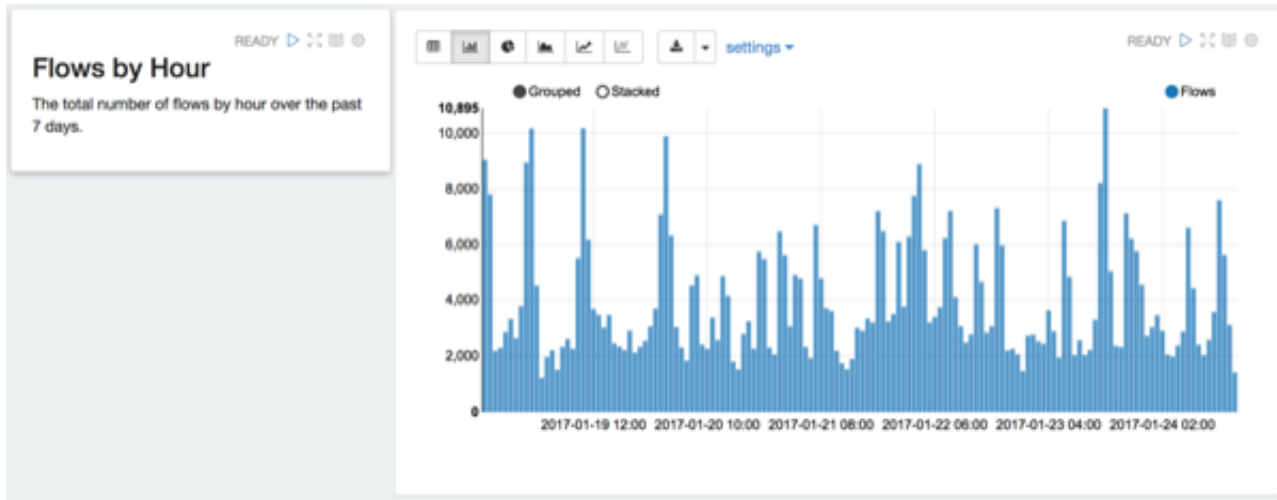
READY

Flows by Hour

The total number of flows by hour over the past 7 days.

settings

READY

Grouped Stacked

Flows

10,895
10,000
8,000
6,000
4,000
2,000
0

2017-01-19 12:00 2017-01-20 10:00 2017-01-21 08:00 2017-01-22 06:00 2017-01-23 04:00 2017-01-24 02:00